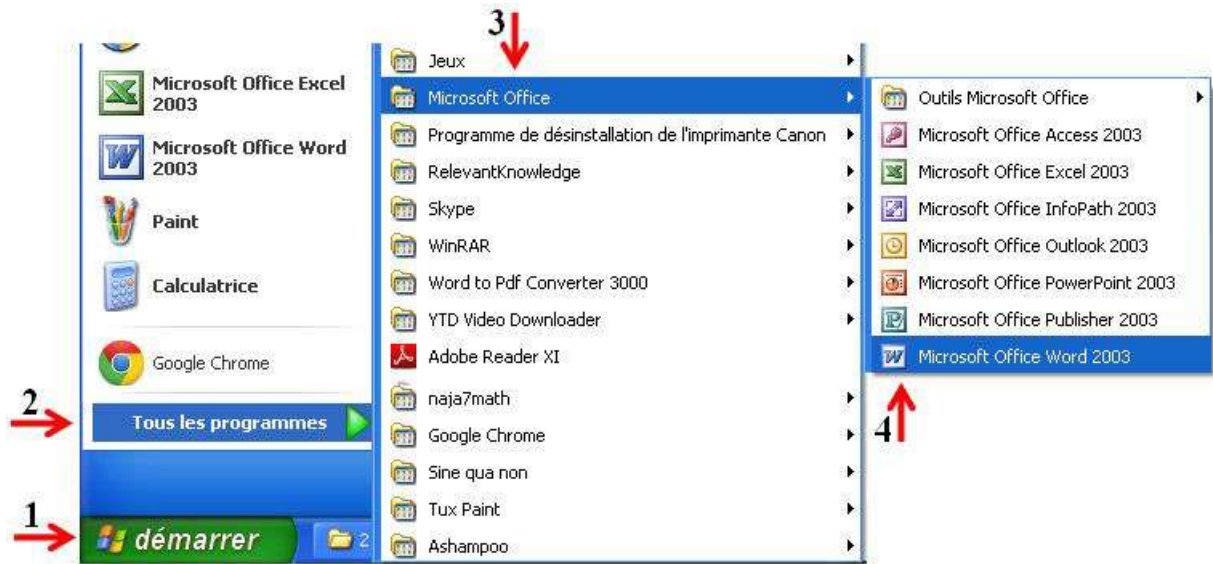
3

Microsoft Office Excel 2003

Microsoft Office Word 2003

Paint

Calculatrice

Google Chrome

2

Tous les programmes

1

démarrer

2

Jeux

Microsoft Office

Programme de désinstallation de l'imprimante Canon

RelevantKnowledge

Skype

WinRAR

Word to Pdf Converter 3000

YTD Video Downloader

Adobe Reader XI

naja7math

Google Chrome

Sine qua non

Tux Paint

Ashampoo

Outils Microsoft Office

Microsoft Office Access 2003

Microsoft Office Excel 2003

Microsoft Office InfoPath 2003

Microsoft Office Outlook 2003

Microsoft Office PowerPoint 2003

Microsoft Office Publisher 2003

Microsoft Office Word 2003

4